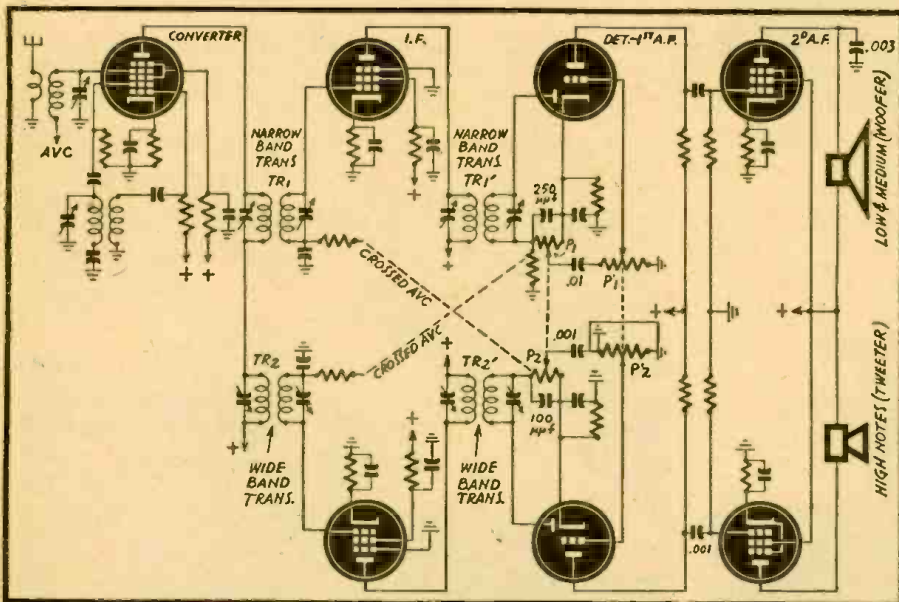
CONVERTER

I.F.

DET.-1ST A.F.

2D A.F.

.003

AVC

NARROW BAND TRANS

$TR_1$

NARROW BAND TRANS

$TR_1'$

250 $\mu\mu f$

$P_1$

.01

$P_1'$

CROSSED AVC

CROSSED AVC

.001

$P_2$

$P_2'$

$TR_2$

$TR_2'$

100 $\mu\mu f$

WIDE BAND TRANS.

WIDE BAND TRANS.

.001

LOW & MEDIUM (WOOFER)

HIGH NOTES (TWEETER)